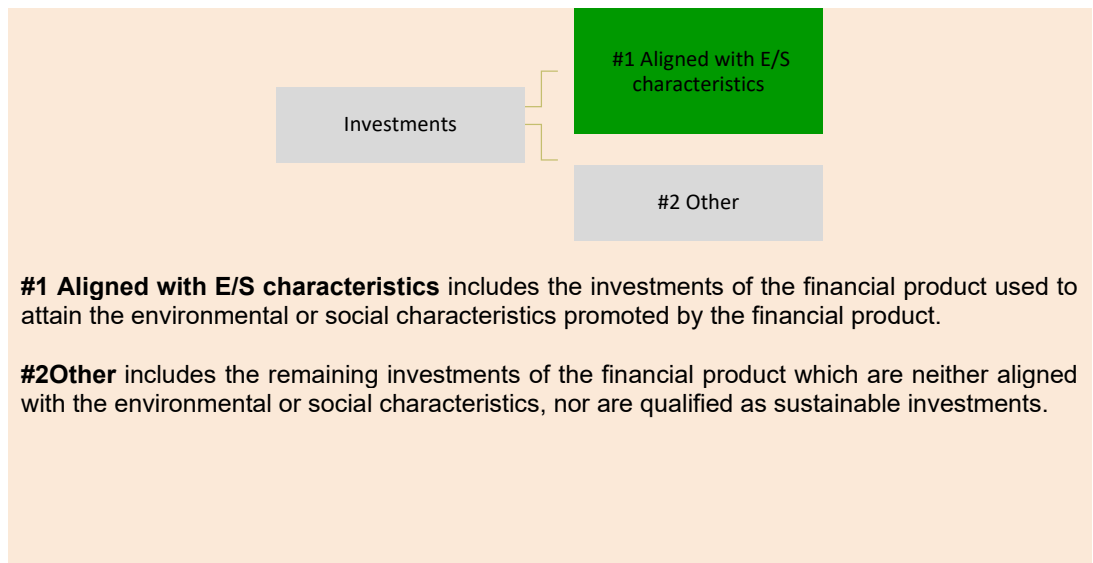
Investments

#1 Aligned with E/S characteristics

#2 Other

**#1 Aligned with E/S characteristics** includes the investments of the financial product used to attain the environmental or social characteristics promoted by the financial product.

**#2Other** includes the remaining investments of the financial product which are neither aligned with the environmental or social characteristics, nor are qualified as sustainable investments.